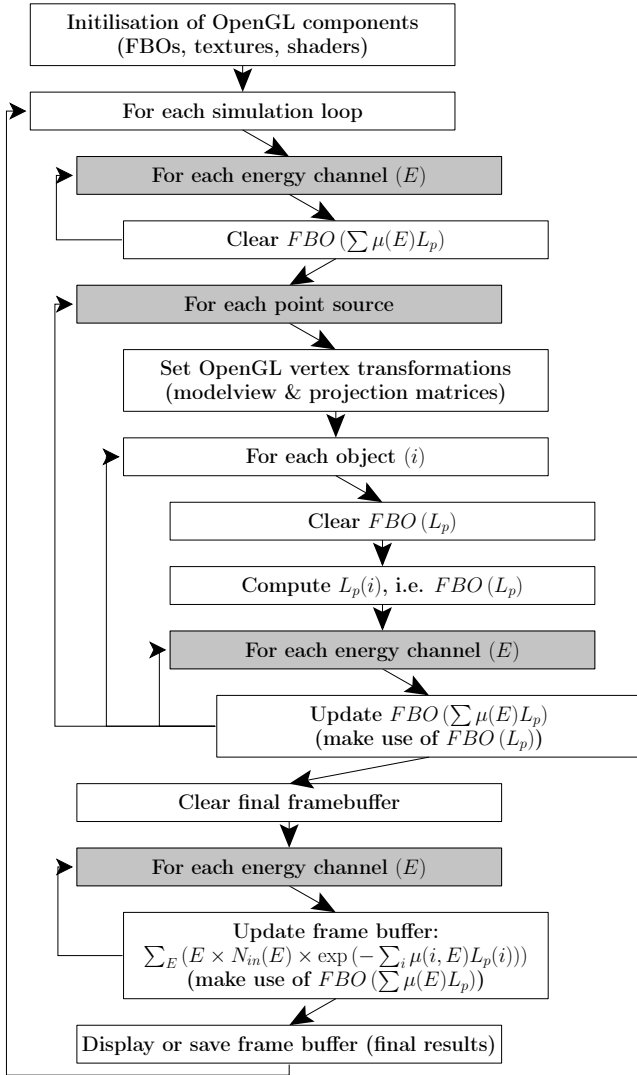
Initilisation of OpenGL components (FBOs, textures, shaders)

For each simulation loop

For each energy channel $(E)$

Clear $FBO\left(\sum \mu(E) L_p\right)$

For each point source

Set OpenGL vertex transformations (modelview & projection matrices)

For each object $(i)$

Clear $FBO\left(L_p\right)$

Compute $L_p(i)$, i.e. $FBO\left(L_p\right)$

For each energy channel $(E)$

Update $FBO\left(\sum \mu(E) L_p\right)$ (make use of $FBO\left(L_p\right)$)

Clear final framebuffer

For each energy channel $(E)$

Update frame buffer: $\sum_E \left(E \times N_{in}(E) \times \exp\left(-\sum_i \mu(i,E) L_p(i)\right)\right)$ (make use of $FBO\left(\sum \mu(E) L_p\right)$)

Display or save frame buffer (final results)